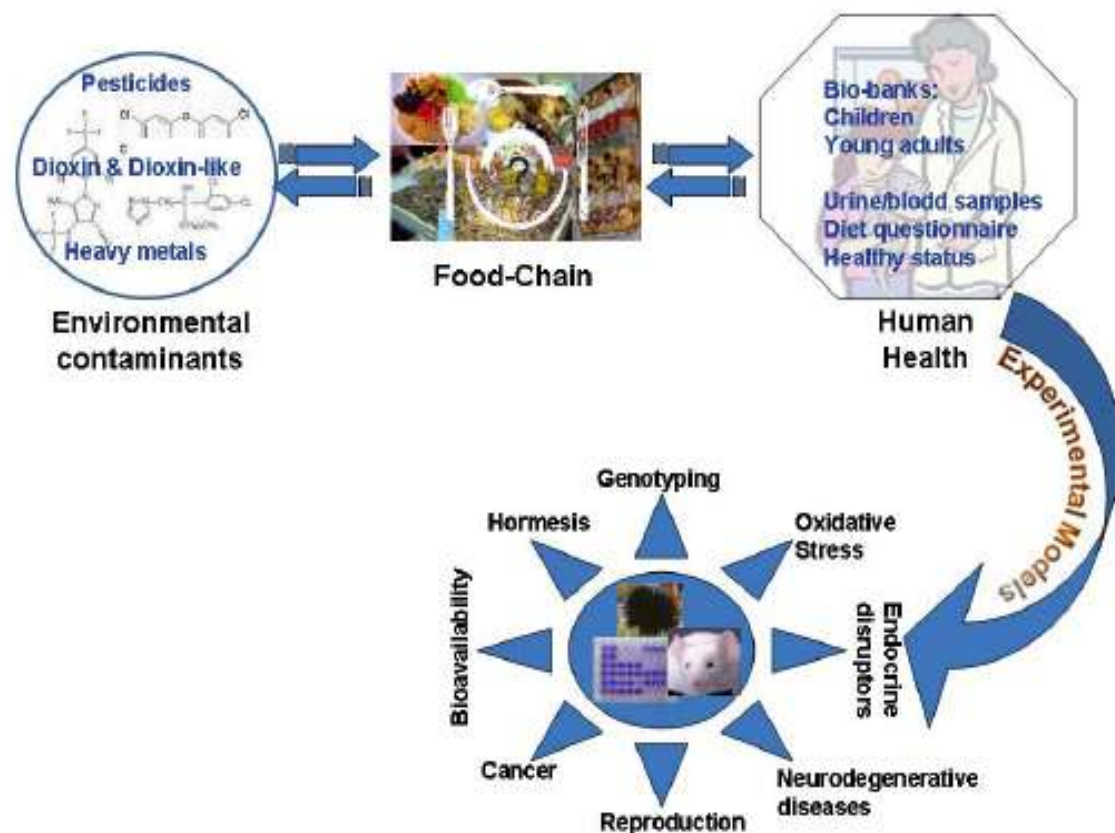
Pesticides

Dioxin & Dioxin-like

Heavy metals

Environmental contaminants

Food-Chain

Bio-banks:
Children
Young adults

Urine/blodd samples
Diet questionnaire
Healthy status

Human Health

Experimental Models

Genotyping

Hormesis

Oxidative Stress

Bioavailability

Endocrine disruptors

Cancer

Neurodegenerative diseases

Reproduction